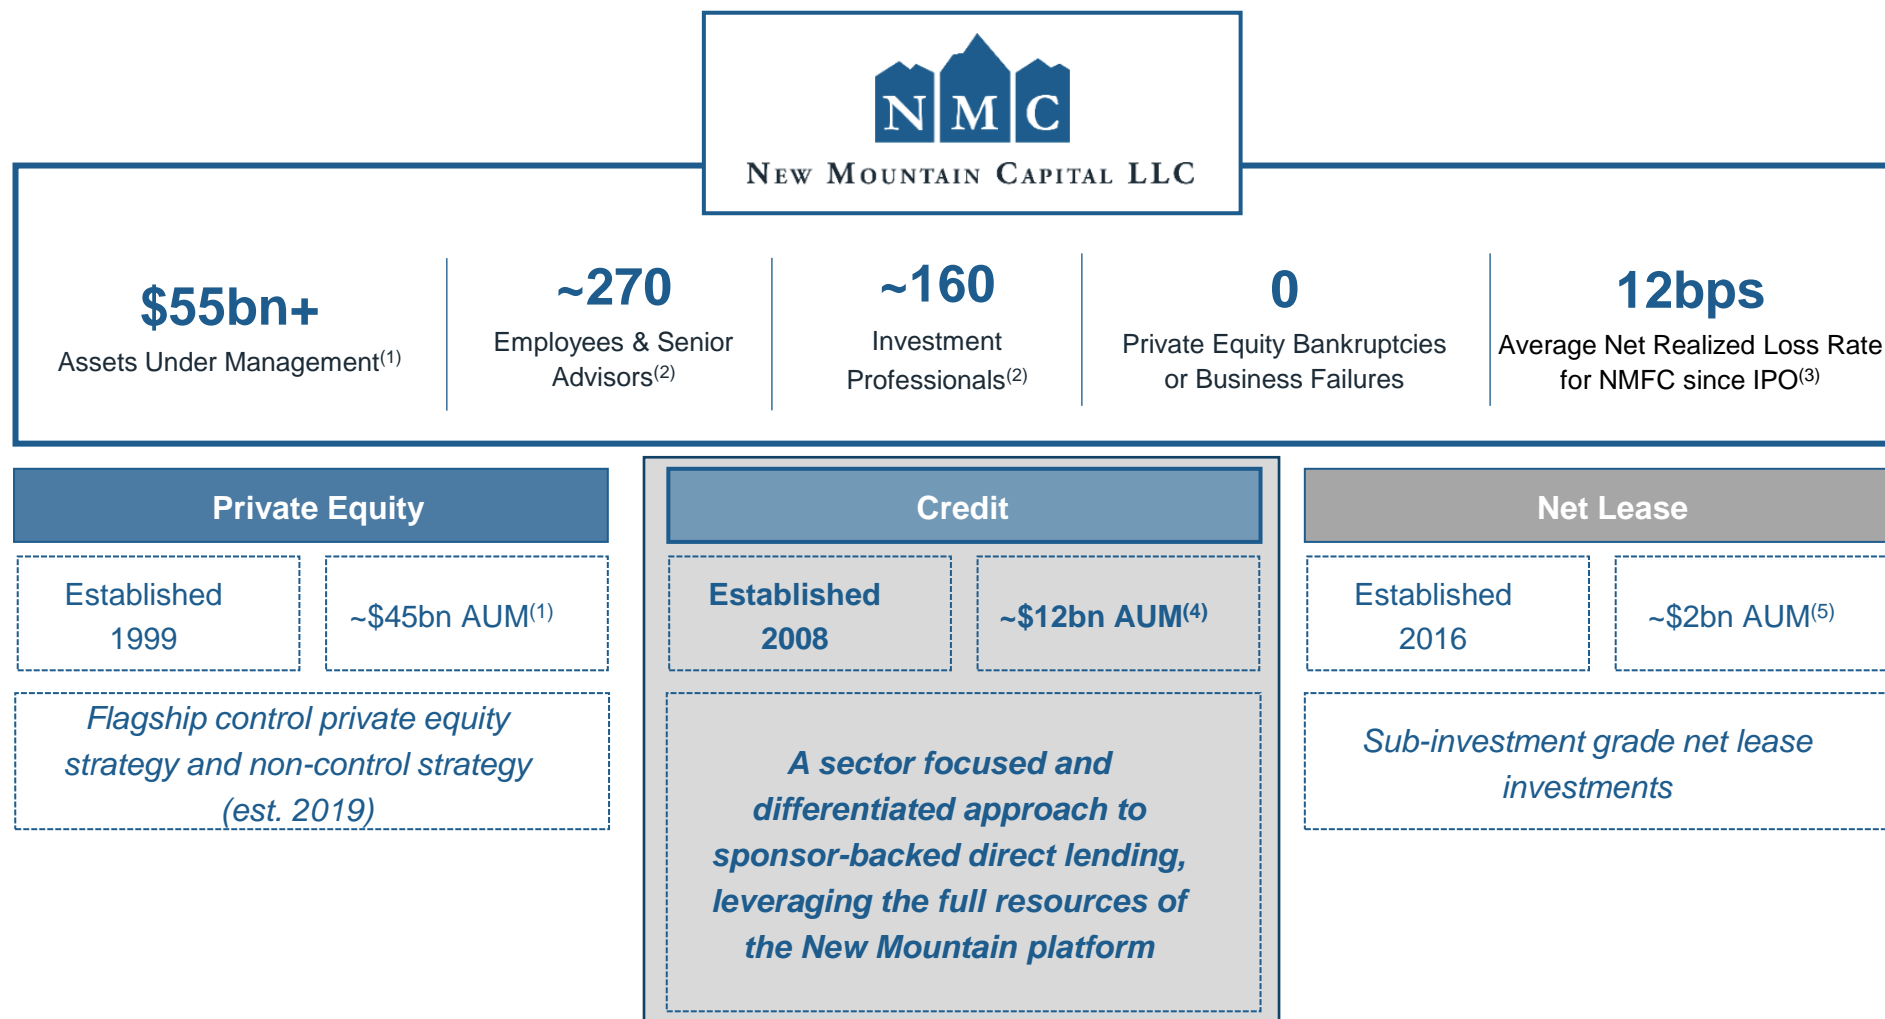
NMC

New Mountain Capital LLC

$55bn+
Assets Under Management$^{(1)}$

~270
Employees & Senior Advisors$^{(2)}$

~160
Investment Professionals$^{(2)}$

0
Private Equity Bankruptcies or Business Failures

12bps
Average Net Realized Loss Rate for NMFC since IPO$^{(3)}$

Private Equity

Established 1999

~$45bn AUM$^{(1)}$

Flagship control private equity strategy and non-control strategy (est. 2019)

Credit

Established 2008

~$12bn AUM$^{(4)}$

A sector focused and differentiated approach to sponsor-backed direct lending, leveraging the full resources of the New Mountain platform

Net Lease

Established 2016

~$2bn AUM$^{(5)}$

Sub-investment grade net lease investments